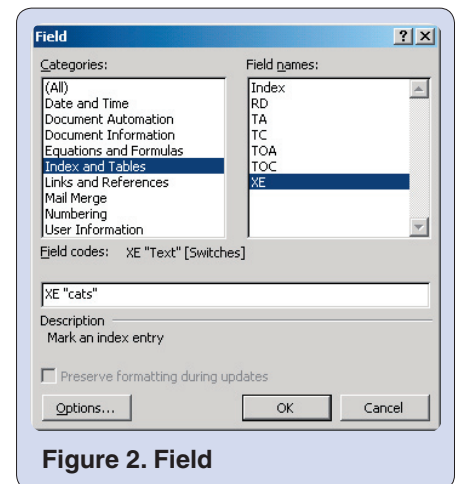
Field ? X

Categories:

(All)
Date and Time
Document Automation
Document Information
Equations and Formulas
Index and Tables
Links and References
Mail Merge
Numbering
User Information

Field names:

Index
RD
TA
TC
TOA
TOC
XE

Field codes: XE "Text" [Switches]

XE "cats"

Description

Mark an index entry

Preserve formatting during updates

Options...

OK

Cancel

Figure 2. Field